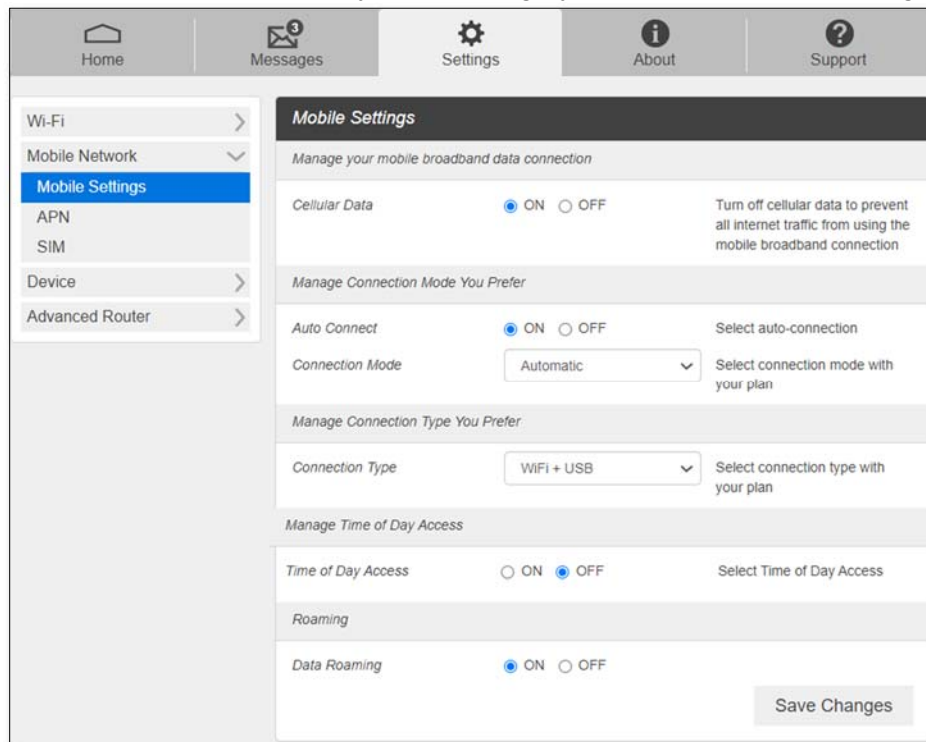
Home
3
Messages
Settings
About
Support

Wi-Fi
Mobile Network
Mobile Settings
APN
SIM
Device
Advanced Router

Mobile Settings

Manage your mobile broadband data connection

Cellular Data ON OFF Turn off cellular data to prevent all internet traffic from using the mobile broadband connection

Manage Connection Mode You Prefer

Auto Connect ON OFF Select auto-connection

Connection Mode Automatic Select connection mode with your plan

Manage Connection Type You Prefer

Connection Type WiFi + USB Select connection type with your plan

Manage Time of Day Access

Time of Day Access ON OFF Select Time of Day Access

Roaming

Data Roaming ON OFF

Save Changes